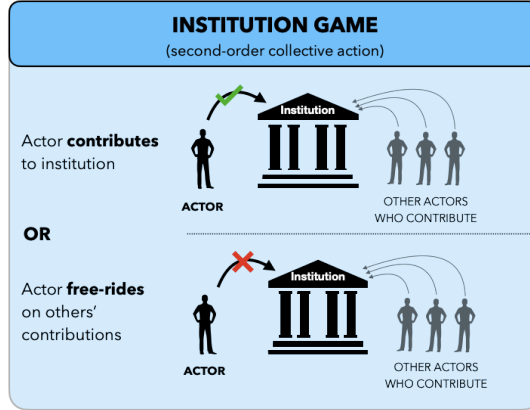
INSTITUTION GAME
(second-order collective action)

Actor contributes to institution

Institution

ACTOR

OTHER ACTORS WHO CONTRIBUTE

OR

Actor free-rides on others' contributions

Institution

ACTOR

OTHER ACTORS WHO CONTRIBUTE